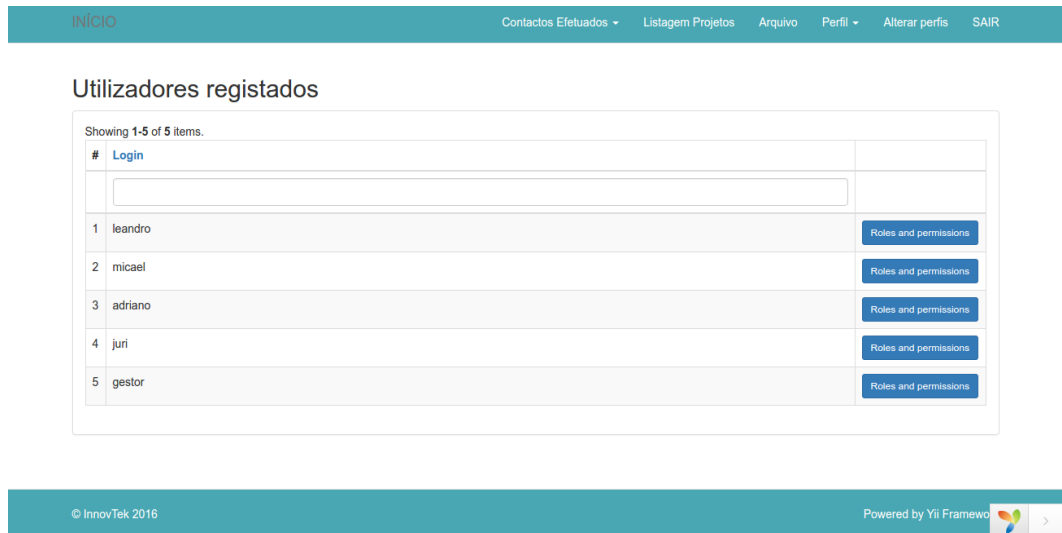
INÍCIO Contactos Efetuados ▾ Listagem Projetos Arquivo Perfil ▾ Alterar perfis SAIR

Utilizadores registados

Showing **1-5** of **5** items.

| # | Login | |
|---|---|---|
| | | |
| 1 | leandro | Roles and permissions |
| 2 | micael | Roles and permissions |
| 3 | adriano | Roles and permissions |
| 4 | juri | Roles and permissions |
| 5 | gestor | Roles and permissions |

© InnovTek 2016

Powered by Yii Framewo